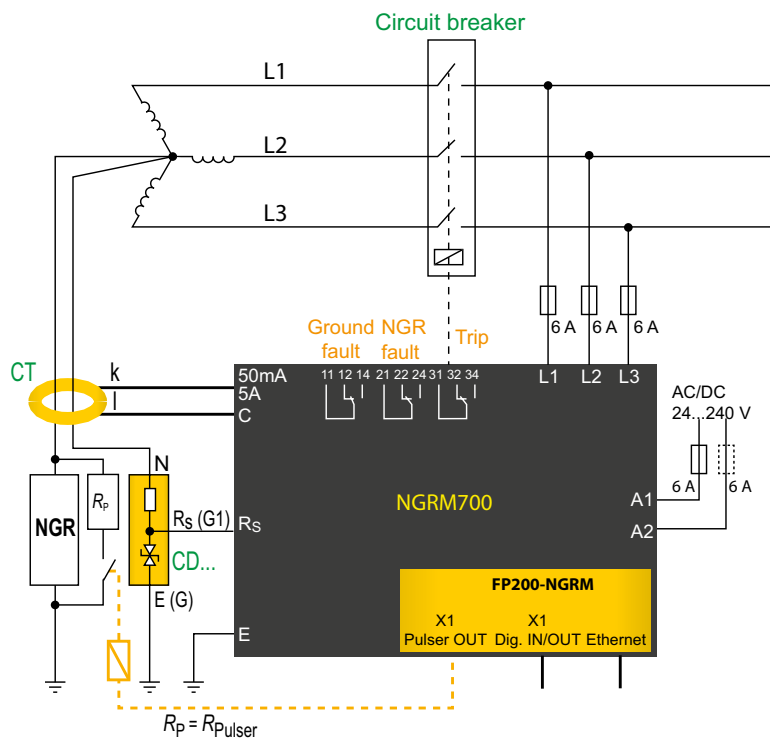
Circuit breaker

L1

L2

L3

6 A 6 A 6 A

Ground fault

NGR fault

Trip

CT

k

l

50mA

5A

C

11 12 14 21 22 24 31 32 34

L1 L2 L3

AC/DC 24...240 V

N

$R_P$

NGR

$R_S$ (G1)

$R_S$

NGRM700

A1

A2

6 A

6 A

CD...

E (G)

FP200-NGRM

X1 Pulser OUT

X1 Dig. IN/OUT

Ethernet

E

$R_P = R_{Pulser}$